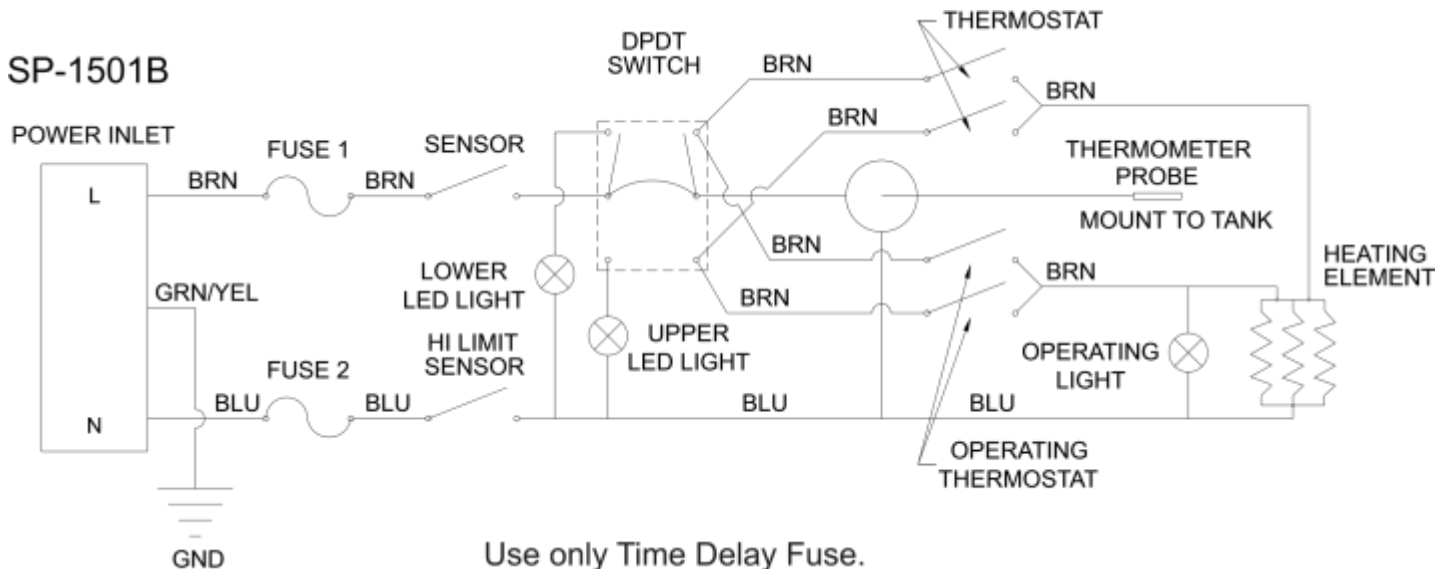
SP-1501B

POWER INLET

L

N

GRN/YEL

GND

FUSE 1

BRN

BRN

SENSOR

FUSE 2

BLU

BLU

HI LIMIT SENSOR

DPDT SWITCH

LOWER LED LIGHT

UPPER LED LIGHT

THERMOSTAT

BRN

BRN

BRN

THERMOMETER PROBE

MOUNT TO TANK

BRN

BRN

BRN

HEATING ELEMENT

OPERATING LIGHT

BLU

BLU

OPERATING THERMOSTAT

Use only Time Delay Fuse.